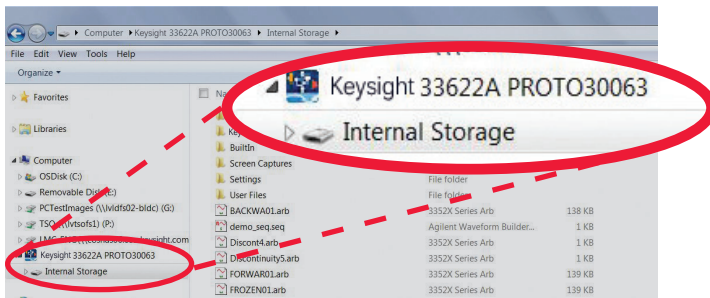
Computer ▸ Keysight 33622A PROTO30063 ▸ Internal Storage ▸

File Edit View Tools Help

Organize ▾

Favorites

Libraries

Computer

OSDisk (C:)

Removable Disk (E:)

PCTestImages (\\lvldfs02-bldc) (G:)

TSO (\\vtsofs1) (P:)

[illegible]keysight.com

Keysight 33622A PROTO30063

Internal Storage

Keysight 33622A PROTO30063

Internal Storage

Na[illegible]

Key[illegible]

BuiltIn

Screen Captures

Settings

User Files

BACKWA01.arb

demo_seq.seq

Discont4.arb

Discontinuity5.arb

FORWAR01.arb

FROZEN01.arb

File folder

File folder

3352X Series Arb

Agilent Waveform Builder...

3352X Series Arb

3352X Series Arb

3352X Series Arb

3352X Series Arb

138 KB

1 KB

1 KB

1 KB

139 KB

139 KB